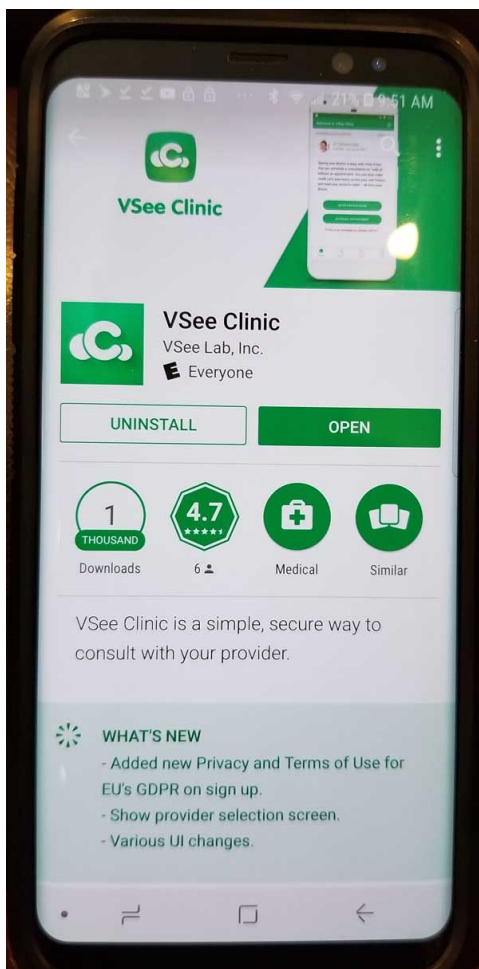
21% 9:51 AM

VSee Clinic

VSee Clinic
VSee Lab, Inc.
E Everyone

UNINSTALL
OPEN

1
THOUSAND
Downloads

4.7
★★★★★
6

Medical

Similar

VSee Clinic is a simple, secure way to consult with your provider.

WHAT'S NEW
- Added new Privacy and Terms of Use for EU's GDPR on sign up.
- Show provider selection screen.
- Various UI changes.